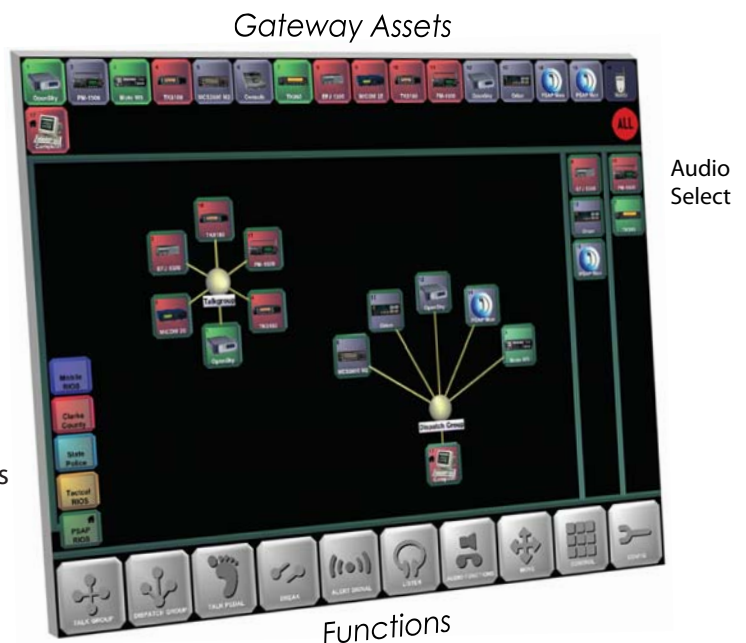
Gateway Assets

OpenSky

PM-1500

Moto M5

TK5150

MCS2000 M3

Orbitalk

TK260

EFJ 5300

MCS2000 III

TK5150

PM-1500

OpenSky

Oshan

PSAP Next

PSAP Next

ALL

Audio Select

EFJ 5300

Oshan

PSAP Next

PM-1500

TK260

TK8180

EFJ 5300

PM-1500

Talkgroup

MCS2000 III

TK5180

OpenSky

Oshan

OpenSky

PSAP Next

MCS2000 M3

Moto M5

Dispatch Group

Mobile RIOS

Clarke County

State Police

Tactical RIOS

PSAP RIOS

s

TALK GROUP

DISPATCH GROUP

TALK PEDAL

BREAK

ALERT SIGNAL

LISTEN

AUDIO FUNCTIONS

MOVE

CONTROL

CONFIG

Functions